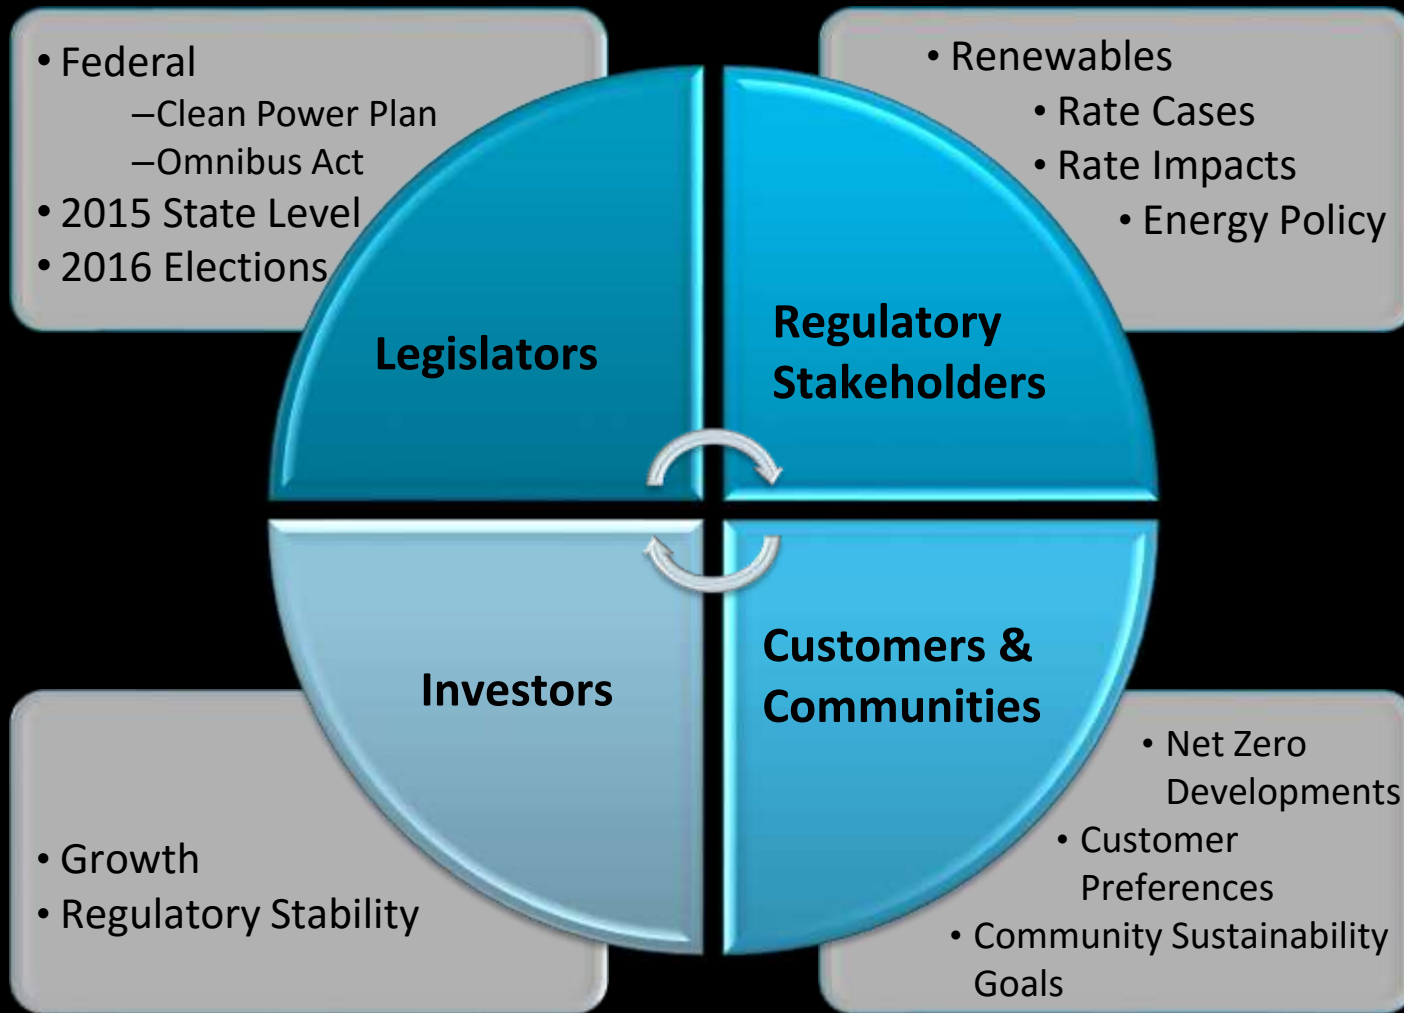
• Federal
–Clean Power Plan
–Omnibus Act
• 2015 State Level
• 2016 Elections

• Renewables
• Rate Cases
• Rate Impacts
• Energy Policy

Legislators

Regulatory Stakeholders

Investors

Customers & Communities

• Growth
• Regulatory Stability

• Net Zero Developments
• Customer Preferences
• Community Sustainability Goals